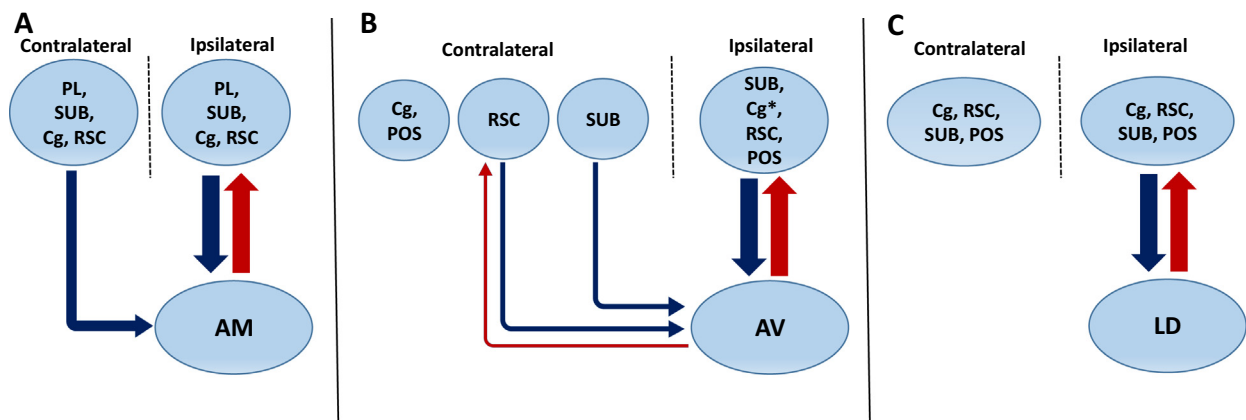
A

Contralateral

PL, SUB, Cg, RSC

Ipsilateral

PL, SUB, Cg, RSC

AM

B

Contralateral

Cg, POS

RSC

SUB

Ipsilateral

SUB, Cg*, RSC, POS

AV

C

Contralateral

Cg, RSC, SUB, POS

Ipsilateral

Cg, RSC, SUB, POS

LD